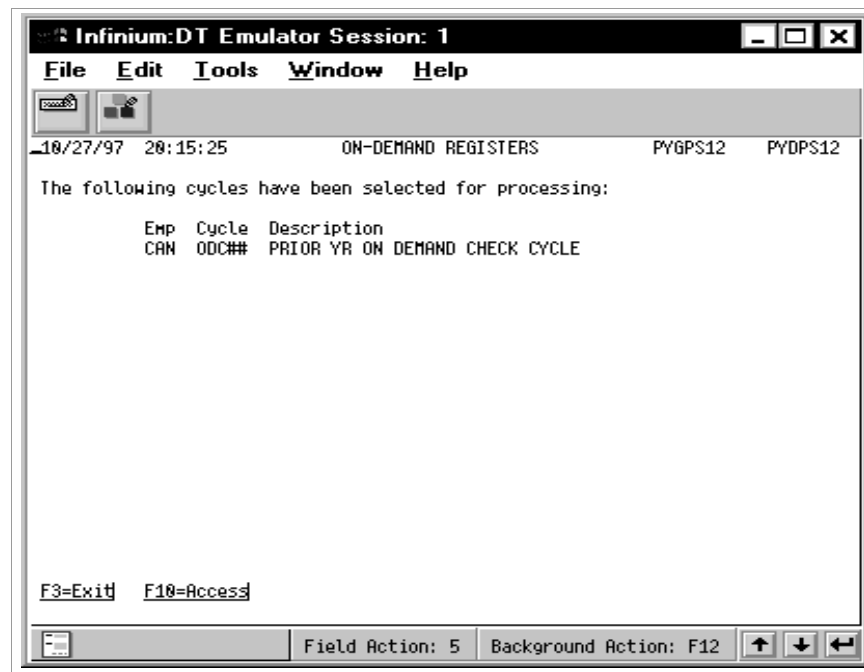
Infinium:DT Emulator Session: 1

File Edit Tools Window Help

10/27/97 20:15:25 ON-DEMAND REGISTERS PYGPS12 PYDPS12

The following cycles have been selected for processing:

| Emp | Cycle | Description |
|---|---|---|
| CAN | ODC## | PRIOR YR ON DEMAND CHECK CYCLE |

F3=Exit F10=Access

Field Action: 5 Background Action: F12